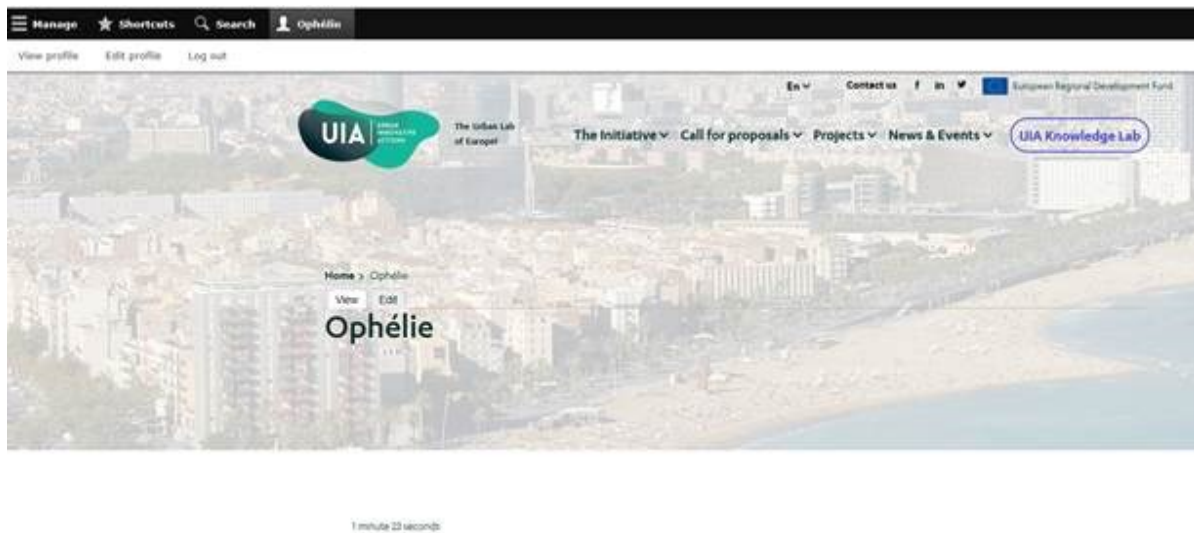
Manage Shortcuts Search Ophélie

View profile Edit profile Log out

En Contact us f in European Regional Development Fund

UIA URBAN INNOVATIVE ACTIONS The Urban Lab of Europe!

The Initiative Call for proposals Projects News & Events UIA Knowledge Lab

Home > Ophélie

View Edit

Ophélie

1 minute 23 seconds